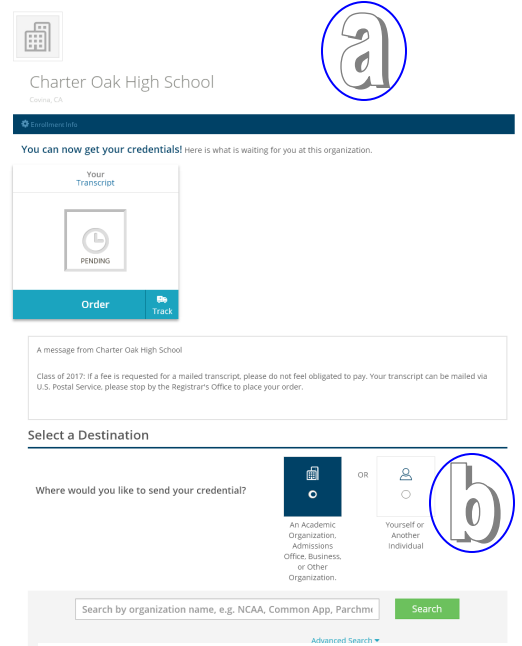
a

Charter Oak High School
Covina, CA

Enrollment Info

You can now get your credentials! Here is what is waiting for you at this organization.

Your
Transcript

PENDING

Order

Track

A message from Charter Oak High School

Class of 2017: If a fee is requested for a mailed transcript, please do not feel obligated to pay. Your transcript can be mailed via U.S. Postal Service, please stop by the Registrar's Office to place your order.

Select a Destination

Where would you like to send your credential?

OR

b

An Academic Organization, Admissions Office, Business, or Other Organization.

Yourself or Another Individual

Search by organization name, e.g. NCAA, Common App, Parchm

Search

Advanced Search